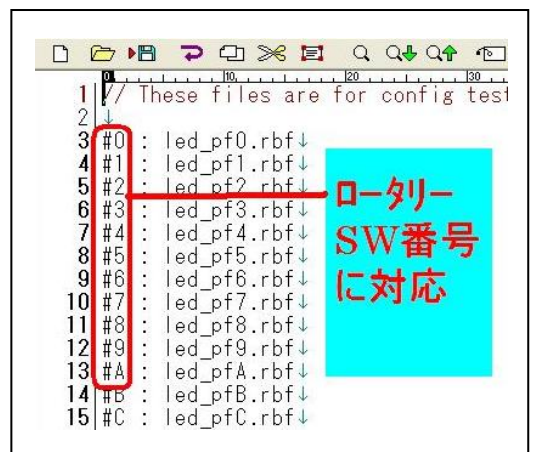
0 10 20 30

1 // These files are for config test
2 ↓
3 #0 : led_pf0.rbf↓
4 #1 : led_pf1.rbf↓
5 #2 : led_pf2.rbf↓
6 #3 : led_pf3.rbf↓
7 #4 : led_pf4.rbf↓
8 #5 : led_pf5.rbf↓
9 #6 : led_pf6.rbf↓
10 #7 : led_pf7.rbf↓
11 #8 : led_pf8.rbf↓
12 #9 : led_pf9.rbf↓
13 #A : led_pfA.rbf↓
14 #B : led_pfB.rbf↓
15 #C : led_pfC.rbf↓

ロータリーSW番号に対応